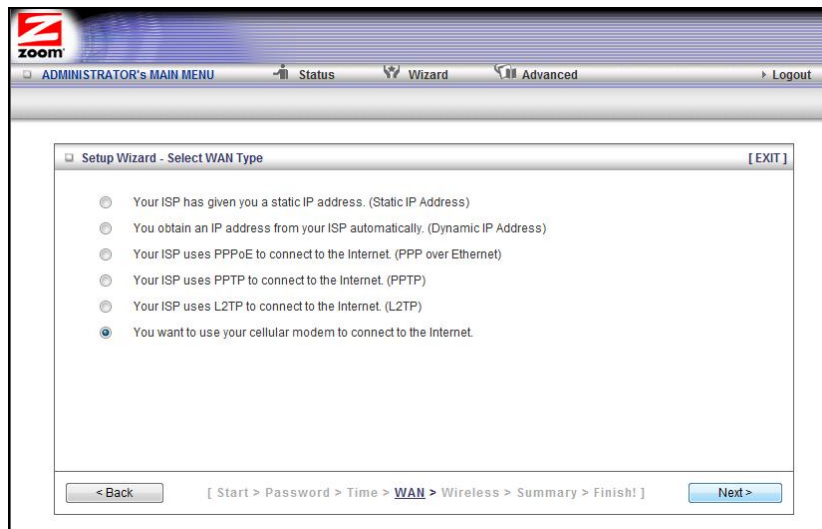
zoom

ADMINISTRATOR's MAIN MENU Status Wizard Advanced Logout

Setup Wizard - Select WAN Type [EXIT]

Your ISP has given you a static IP address. (Static IP Address)

You obtain an IP address from your ISP automatically. (Dynamic IP Address)

Your ISP uses PPPoE to connect to the Internet. (PPP over Ethernet)

Your ISP uses PPTP to connect to the Internet. (PPTP)

Your ISP uses L2TP to connect to the Internet. (L2TP)

You want to use your cellular modem to connect to the Internet.

< Back [ Start > Password > Time > WAN > Wireless > Summary > Finish! ] Next >